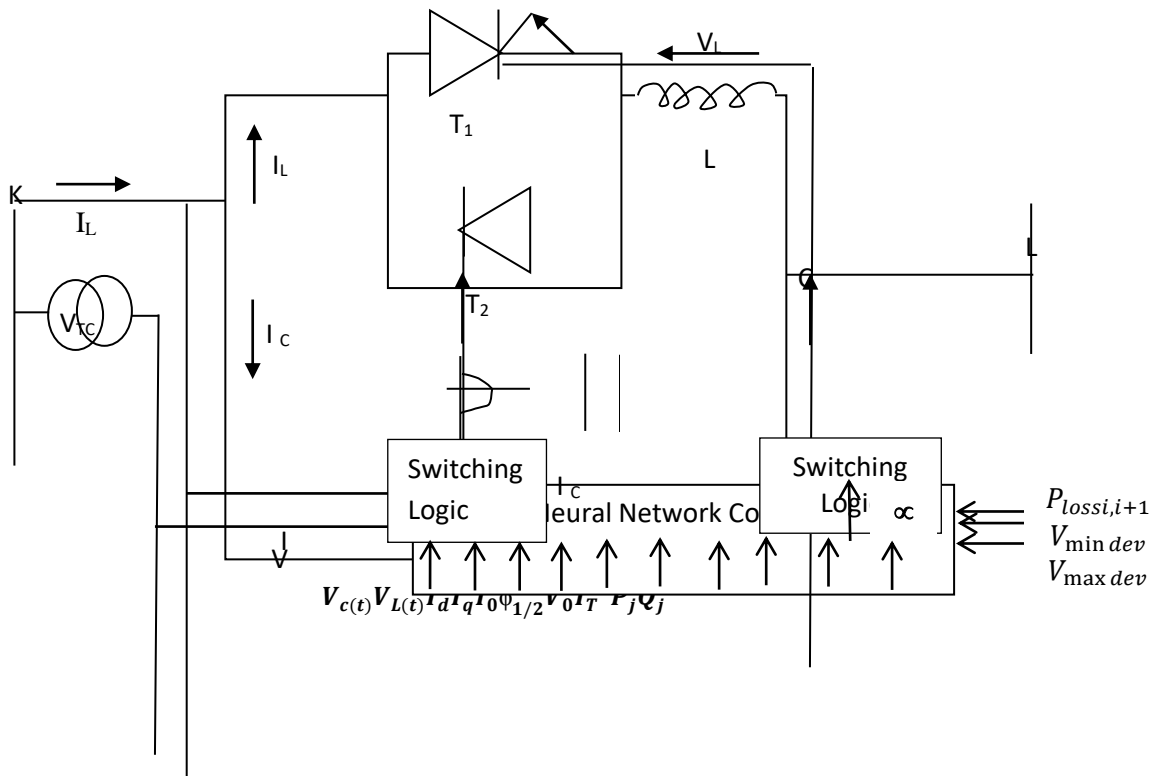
$V_L$

$T_1$

L

$I_L$

K

$I_L$

L

$V_{TC}$

C

$T_2$

$I_C$

Switching Logic

$I_C$

eural Network Co

Switching Logi

$\propto$

$P_{lossi,i+1}$

$V_{\min dev}$

$V_{\max dev}$

V

$V_{c(t)} V_{L(t)} I_d I_q I_0 \varphi_{1/2} V_0 I_T P_j Q_j$